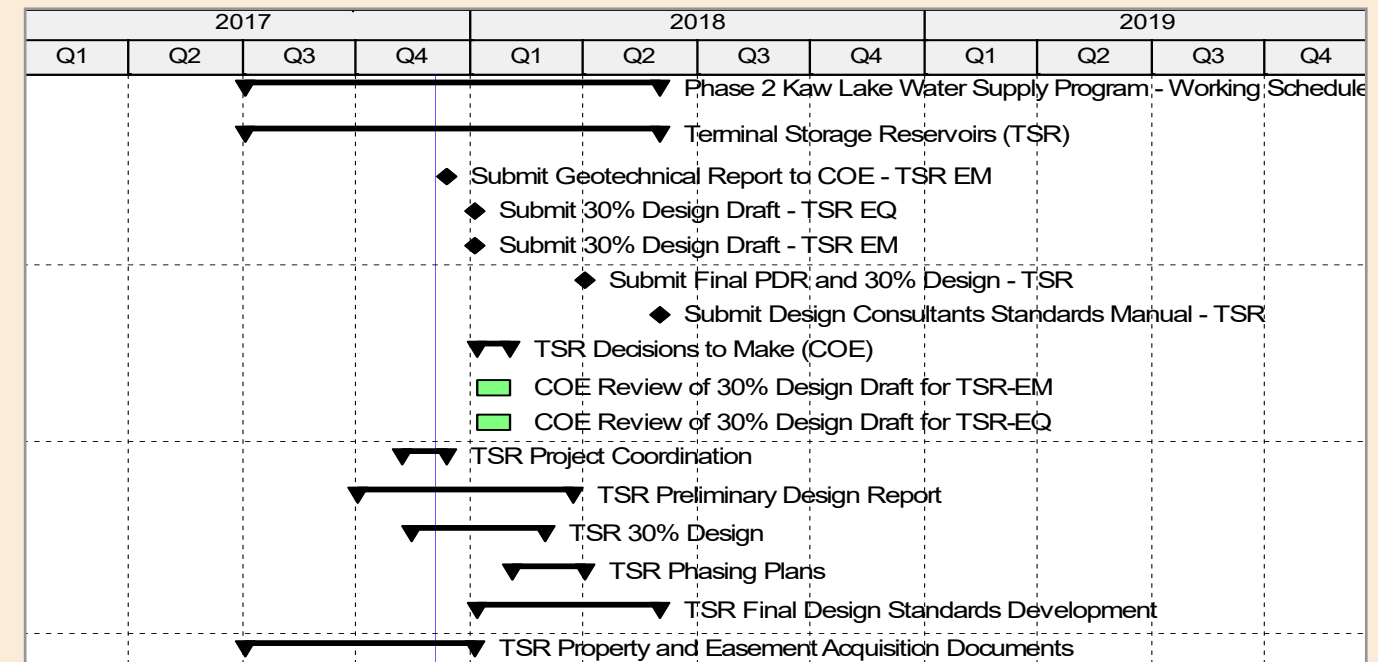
| 2017 | | | | 2018 | | | | 2019 | | | |
|---|---|---|---|---|---|---|---|---|---|---|---|
| Q1 | Q2 | Q3 | Q4 | Q1 | Q2 | Q3 | Q4 | Q1 | Q2 | Q3 | Q4 |

Phase 2 Kaw Lake Water Supply Program - Working Schedule

Terminal Storage Reservoirs (TSR)

Submit Geotechnical Report to COE - TSR EM

Submit 30% Design Draft - TSR EQ

Submit 30% Design Draft - TSR EM

Submit Final PDR and 30% Design - TSR

Submit Design Consultants Standards Manual - TSR

TSR Decisions to Make (COE)

COE Review of 30% Design Draft for TSR-EM

COE Review of 30% Design Draft for TSR-EQ

TSR Project Coordination

TSR Preliminary Design Report

TSR 30% Design

TSR Phasing Plans

TSR Final Design Standards Development

TSR Property and Easement Acquisition Documents